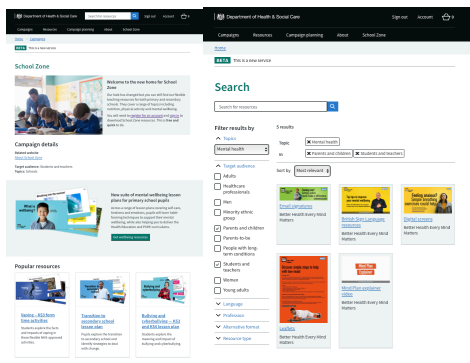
Department of Health & Social Care

Search resources

Sign out Account

Campaigns Resources Campaign planning About School Zone

BETA This is a new service

School Zone

Welcome to the new home for School Zone

Campaign details

New suite of mental wellbeing lesson plans for primary school pupils

Popular resources

Vaping – KS3 form time activities

Transition to secondary school lesson plan

Bullying and cyberbullying – KS3 and KS4 lesson plan

Department of Health & Social Care

Sign out Account

Campaigns Resources Campaign planning About School Zone

Home

BETA This is a new service

Search

Search for resources

Filter results by

Topics

Mental health

Target audience

Adults

Healthcare professionals

Men

Minority ethnic group

Parents and children

Parents-to-be

People with long-term conditions

Students and teachers

Women

Young adults

Language

Profession

Alternative format

Resource type

5 results

Topic Mental health

in Parents and children Students and teachers

Sort by Most relevant

Email signatures
Better Health Every Mind Matters

British Sign Language resources
Better Health Every Mind Matters

Digital screens
Better Health Every Mind Matters

Leaflets
Better Health Every Mind Matters

Mind Plan explainer video
Better Health Every Mind Matters